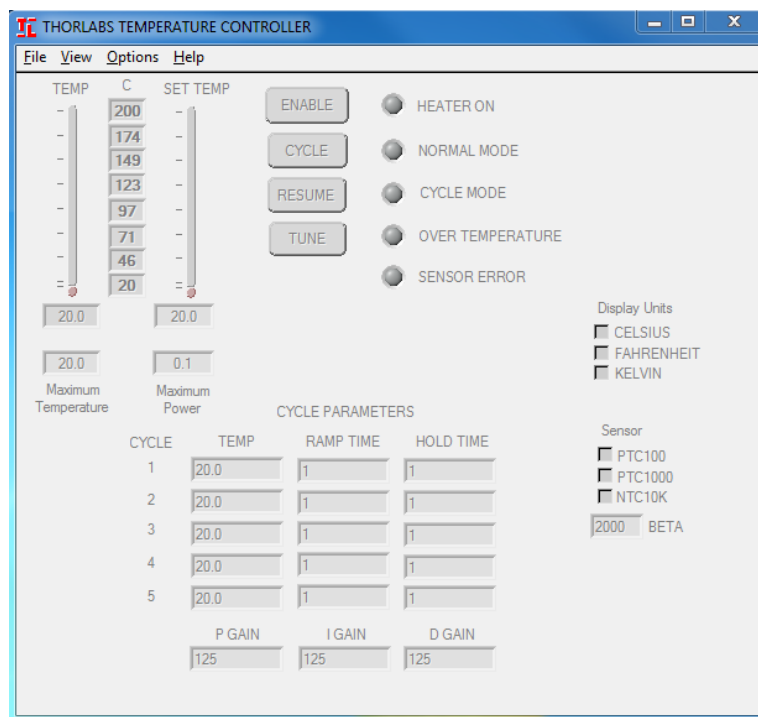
THORLABS TEMPERATURE CONTROLLER

File View Options Help

TEMP

C

SET TEMP

200
174
149
123
97
71
46
20

20.0

20.0

20.0

0.1

Maximum Temperature

Maximum Power

ENABLE

CYCLE

RESUME

TUNE

HEATER ON

NORMAL MODE

CYCLE MODE

OVER TEMPERATURE

SENSOR ERROR

Display Units
CELSIUS
FAHRENHEIT
KELVIN

Sensor
PTC100
PTC1000
NTC10K

2000 BETA

CYCLE PARAMETERS

| CYCLE | TEMP | RAMP TIME | HOLD TIME |
|---|---|---|---|
| 1 | 20.0 | 1 | 1 |
| 2 | 20.0 | 1 | 1 |
| 3 | 20.0 | 1 | 1 |
| 4 | 20.0 | 1 | 1 |
| 5 | 20.0 | 1 | 1 |

| P GAIN | I GAIN | D GAIN |
|---|---|---|
| 125 | 125 | 125 |